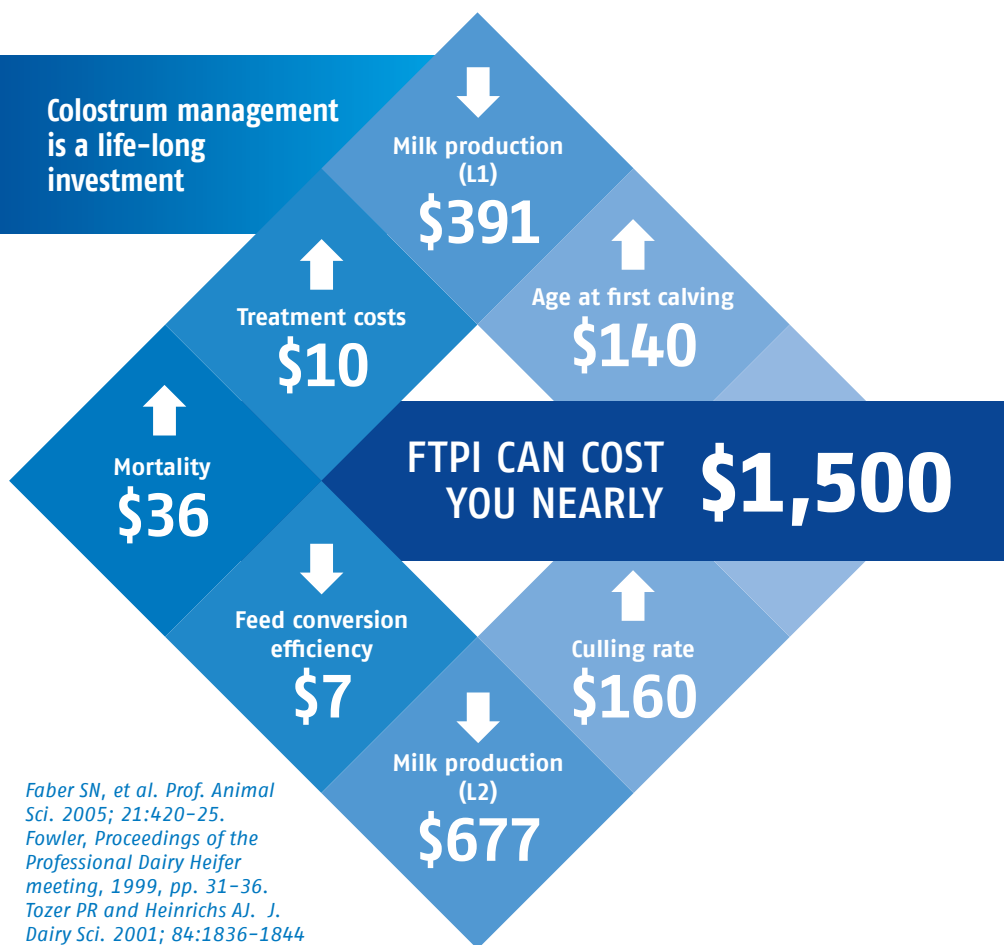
Colostrum management is a life-long investment

Milk production (L1)
$391

Treatment costs
$10

Age at first calving
$140

Mortality
$36

FTPI CAN COST YOU NEARLY
$1,500

Feed conversion efficiency
$7

Culling rate
$160

Milk production (L2)
$677

Faber SN, et al. Prof. Animal Sci. 2005; 21:420–25.
Fowler, Proceedings of the Professional Dairy Heifer meeting, 1999, pp. 31–36.
Tozer PR and Heinrichs AJ. J. Dairy Sci. 2001; 84:1836–1844